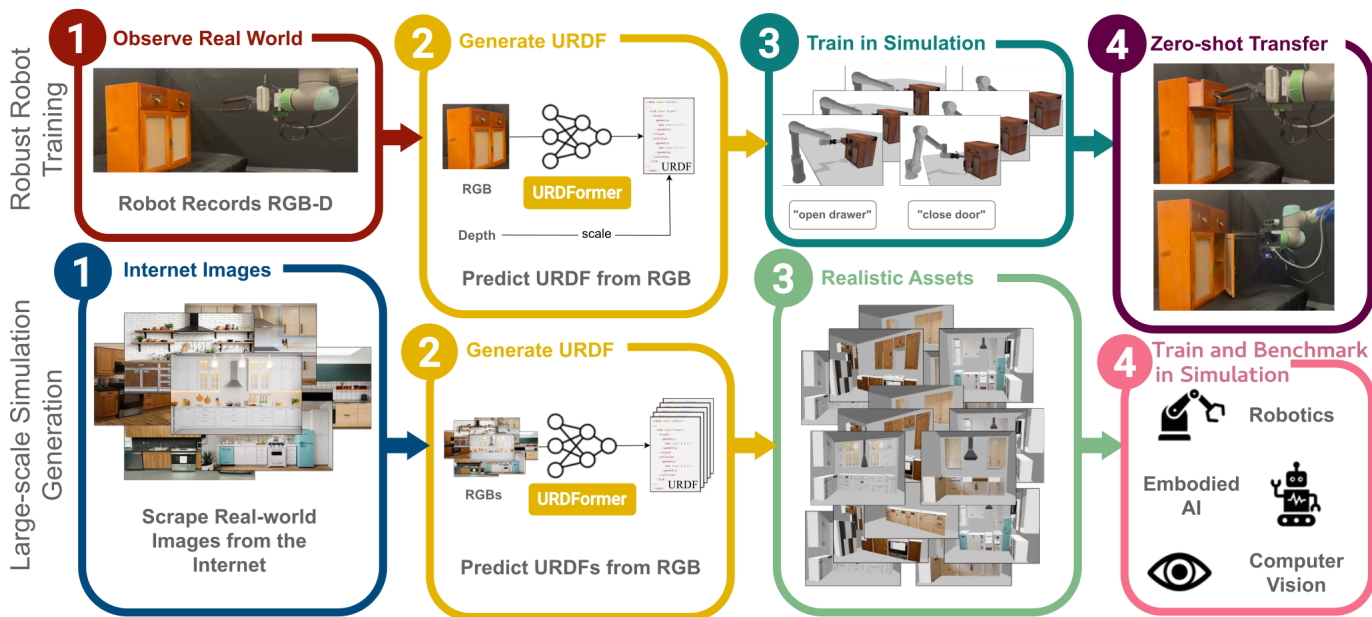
Robust Robot Training

1 Observe Real World

Robot Records RGB-D

2 Generate URDF

RGB

URDFormer

URDF

Depth

scale

Predict URDF from RGB

3 Train in Simulation

"open drawer"

"close door"

4 Zero-shot Transfer

Large-scale Simulation Generation

1 Internet Images

Scrape Real-world Images from the Internet

2 Generate URDF

RGBs

URDFormer

URDF

Predict URDFs from RGB

3 Realistic Assets

4 Train and Benchmark in Simulation

Robotics

Embodied AI

Computer Vision